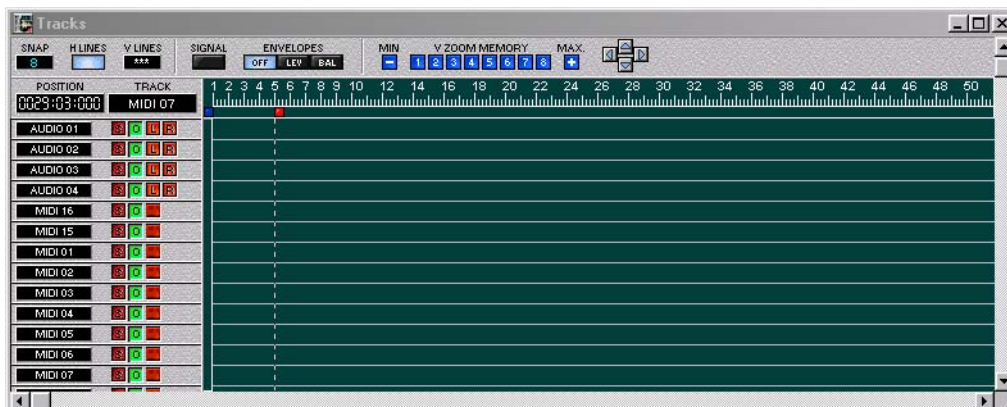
Tracks

SNAP 8
H LINES
V LINES ***
SIGNAL
ENVELOPES OFF LEV BAL
MIN
V ZOOM MEMORY 1 2 3 4 5 6 7 8
MAX.

POSITION 0029:03:000
TRACK MIDI 07

1 2 3 4 5 6 7 8 9 10 12 14 16 18 20 22 24 26 28 30 32 34 36 38 40 42 44 46 48 50

AUDIO 01 S O L R
AUDIO 02 S O L R
AUDIO 03 S O L R
AUDIO 04 S O L R
MIDI 16 S O
MIDI 15 S O
MIDI 01 S O
MIDI 02 S O
MIDI 03 S O
MIDI 04 S O
MIDI 05 S O
MIDI 06 S O
MIDI 07 S O